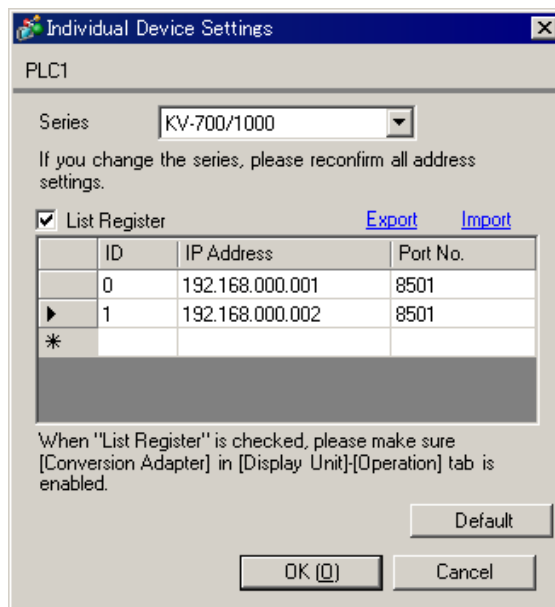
Individual Device Settings

PLC1

Series KV-700/1000

If you change the series, please reconfirm all address settings.

List Register Export Import

| | ID | IP Address | Port No. |
|---|---|---|---|
| | 0 | 192.168.000.001 | 8501 |
| ▸ | 1 | 192.168.000.002 | 8501 |
| * | | | |

When "List Register" is checked, please make sure [Conversion Adapter] in [Display Unit]-[Operation] tab is enabled.

Default

OK (O) Cancel